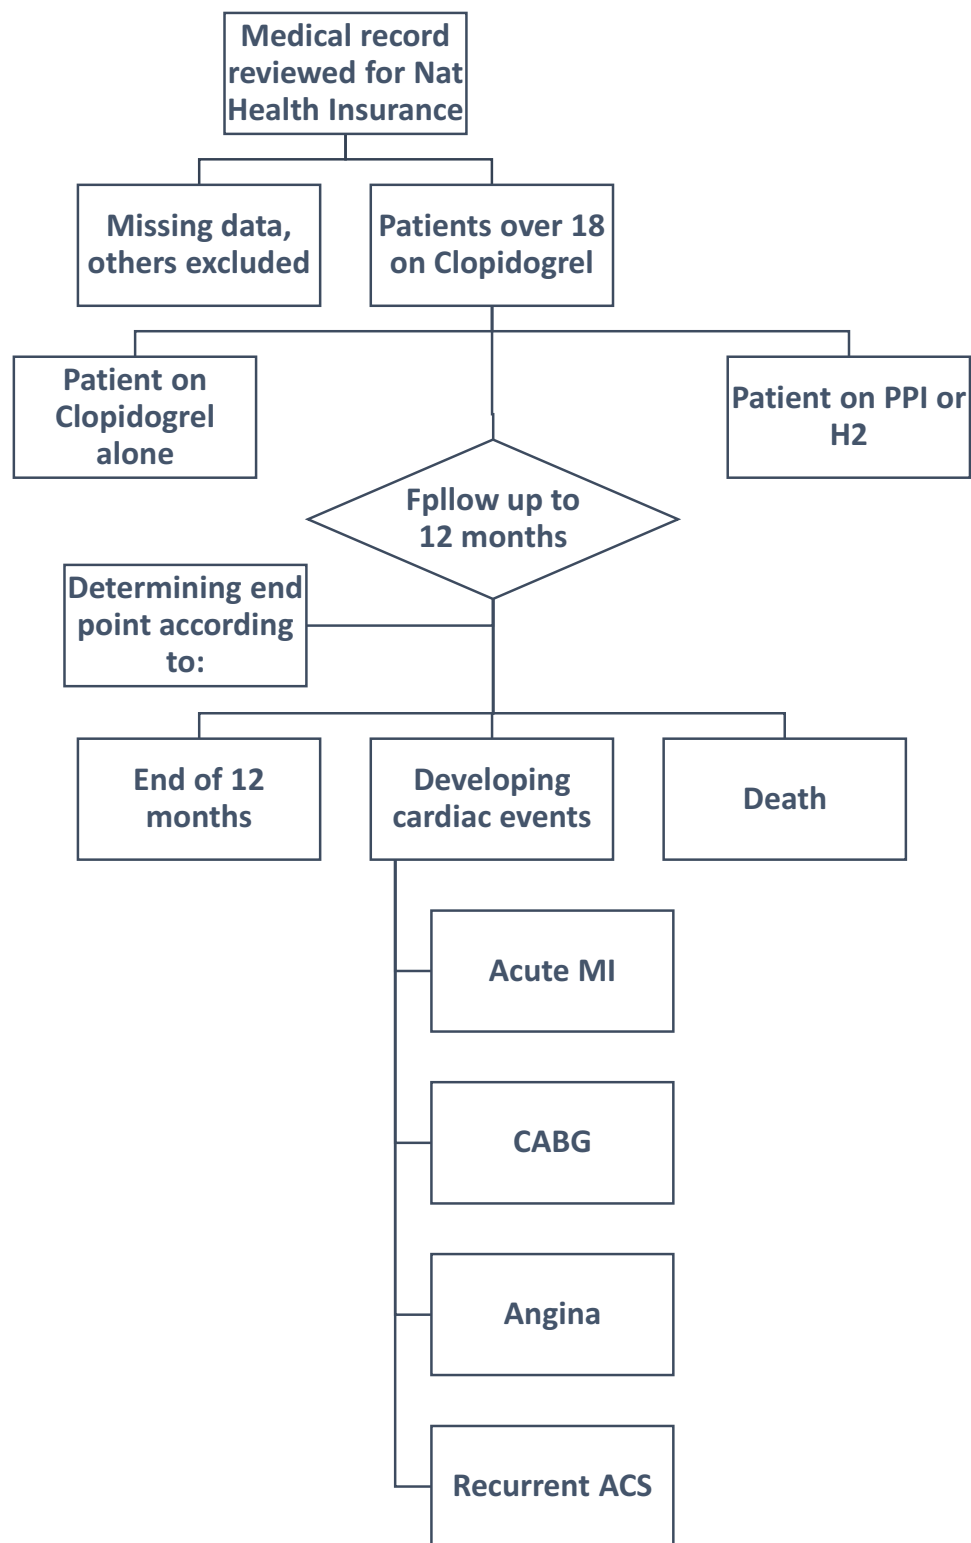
Medical record reviewed for Nat Health Insurance

Missing data, others excluded

Patients over 18 on Clopidogrel

Patient on Clopidogrel alone

Patient on PPI or H2

Fpllow up to 12 months

Determining end point according to:

End of 12 months

Developing cardiac events

Death

Acute MI

CABG

Angina

Recurrent ACS